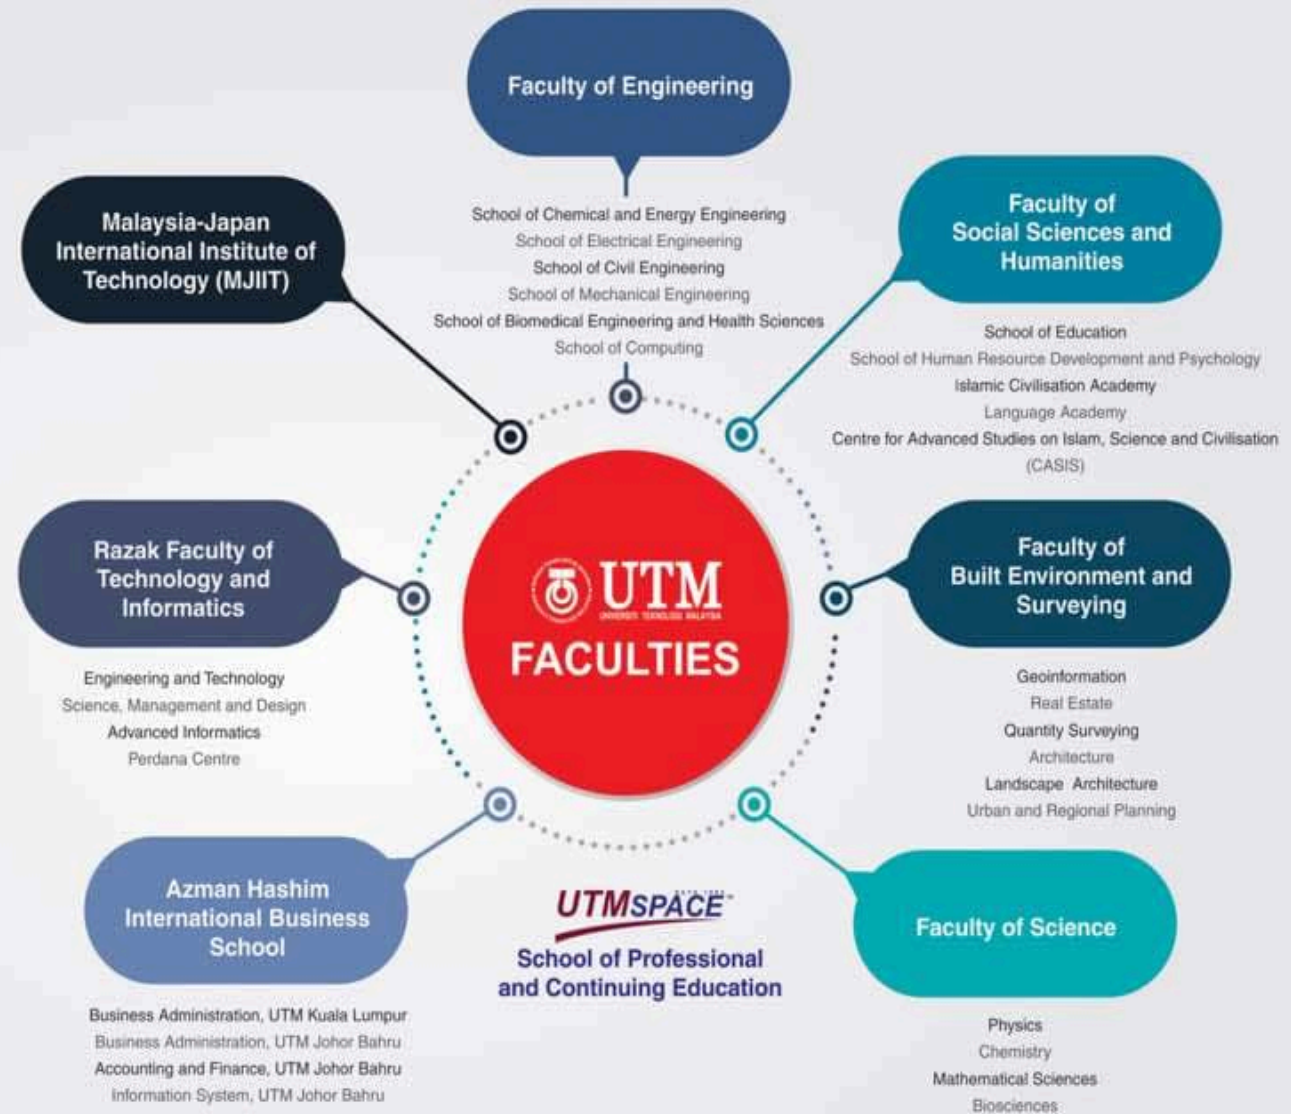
Faculty of Engineering

School of Chemical and Energy Engineering
School of Electrical Engineering
School of Civil Engineering
School of Mechanical Engineering
School of Biomedical Engineering and Health Sciences
School of Computing

Malaysia-Japan International Institute of Technology (MJIIT)

Faculty of Social Sciences and Humanities

School of Education
School of Human Resource Development and Psychology
Islamic Civilisation Academy
Language Academy
Centre for Advanced Studies on Islam, Science and Civilisation (CASIS)

Razak Faculty of Technology and Informatics

Engineering and Technology
Science, Management and Design
Advanced Informatics
Perdana Centre

UTM
UNIVERSITI TEKNOLOGI MALAYSIA
FACULTIES

Faculty of Built Environment and Surveying

Geoinformation
Real Estate
Quantity Surveying
Architecture
Landscape Architecture
Urban and Regional Planning

Azman Hashim International Business School

Business Administration, UTM Kuala Lumpur
Business Administration, UTM Johor Bahru
Accounting and Finance, UTM Johor Bahru
Information System, UTM Johor Bahru

UTMSPACE
School of Professional and Continuing Education

Faculty of Science

Physics
Chemistry
Mathematical Sciences
Biosciences